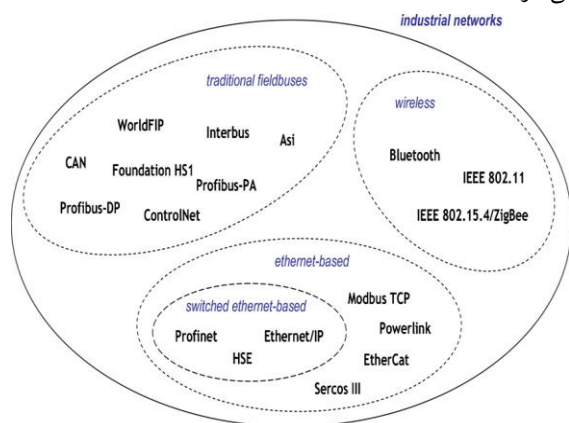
industrial networks

traditional fieldbuses

WorldFIP
Interbus
Asi
CAN
Foundation HS1
Profibus-PA
Profibus-DP
ControlNet

wireless

Bluetooth
IEEE 802.11
IEEE 802.15.4/ZigBee

ethernet-based

switched ethernet-based

Profinet
Ethernet/IP
HSE
Modbus TCP
Powerlink
EtherCat
Sercos III